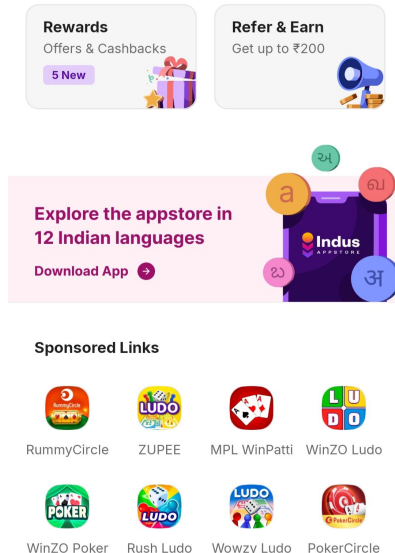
Rewards
Offers & Cashbacks
5 New

Refer & Earn
Get up to ₹200

અ
a
ഖ
ಖ
अ

Explore the appstore in 12 Indian languages
Download App

Indus
APPSTORE

Sponsored Links

RummyCircle
ZUPEE
MPL WinPatti
WinZO Ludo
WinZO Poker
Rush Ludo
Wowzy Ludo
PokerCircle